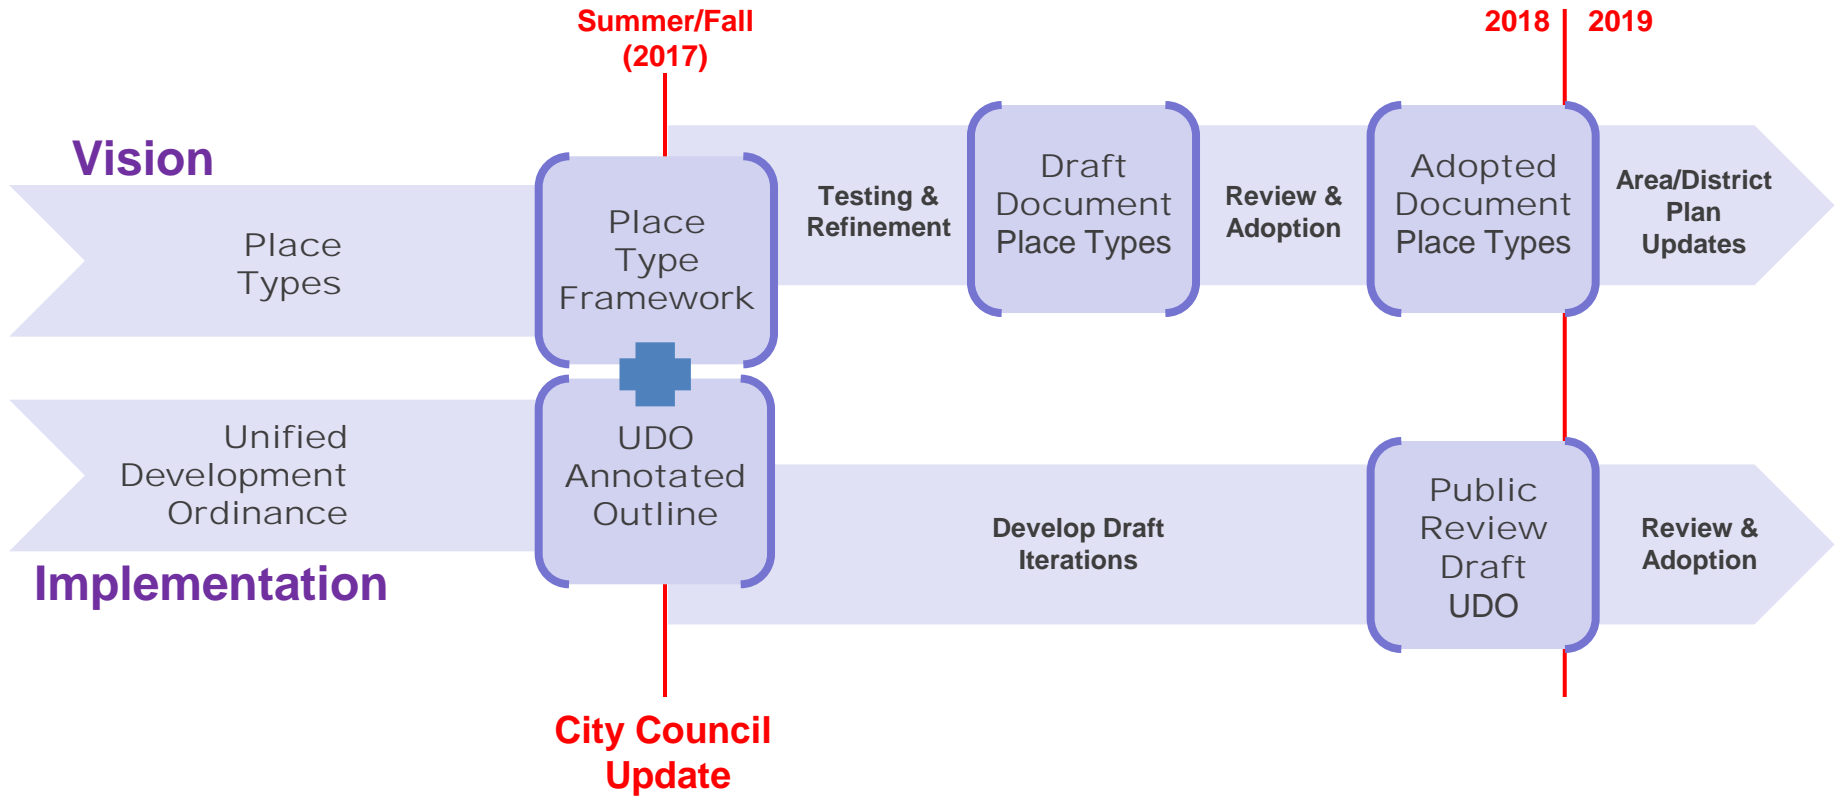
Summer/Fall (2017)

2018

2019

Vision

Place Types

Place Type Framework

Testing & Refinement

Draft Document Place Types

Review & Adoption

Adopted Document Place Types

Area/District Plan Updates

Unified Development Ordinance

UDO Annotated Outline

Develop Draft Iterations

Public Review Draft UDO

Review & Adoption

Implementation

City Council Update